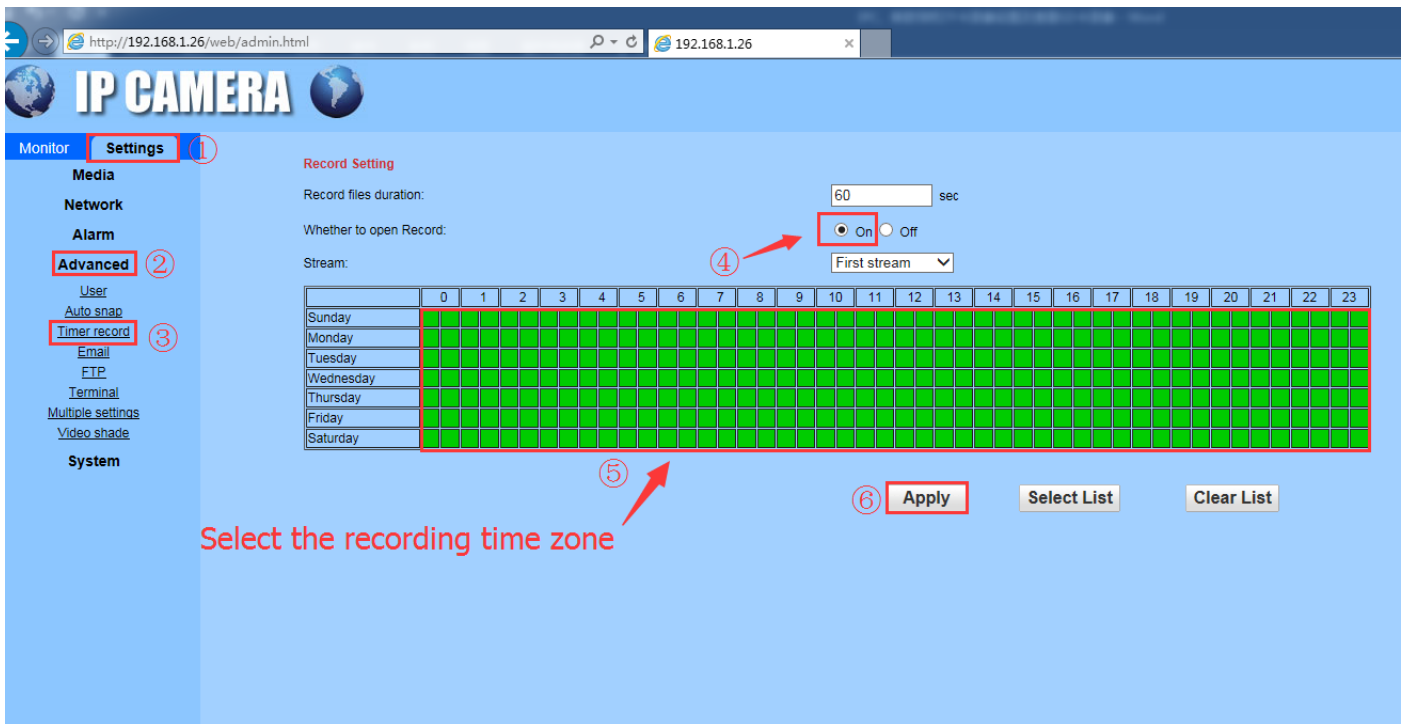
http://192.168.1.26/web/admin.html
192.168.1.26

IP CAMERA

Monitor Settings ①
Media
Network
Alarm
Advanced ②
User
Auto snap
Timer record ③
Email
FTP
Terminal
Multiple settings
Video shade
System

Record Setting
Record files duration: 60 sec
Whether to open Record: On Off
④
Stream: First stream

| | 0 | 1 | 2 | 3 | 4 | 5 | 6 | 7 | 8 | 9 | 10 | 11 | 12 | 13 | 14 | 15 | 16 | 17 | 18 | 19 | 20 | 21 | 22 | 23 |
|---|---|---|---|---|---|---|---|---|---|---|---|---|---|---|---|---|---|---|---|---|---|---|---|---|
| Sunday | | | | | | | | | | | | | | | | | | | | | | | | |
| Monday | | | | | | | | | | | | | | | | | | | | | | | | |
| Tuesday | | | | | | | | | | | | | | | | | | | | | | | | |
| Wednesday | | | | | | | | | | | | | | | | | | | | | | | | |
| Thursday | | | | | | | | | | | | | | | | | | | | | | | | |
| Friday | | | | | | | | | | | | | | | | | | | | | | | | |
| Saturday | | | | | | | | | | | | | | | | | | | | | | | | |

⑤
⑥ Apply Select List Clear List

Select the recording time zone